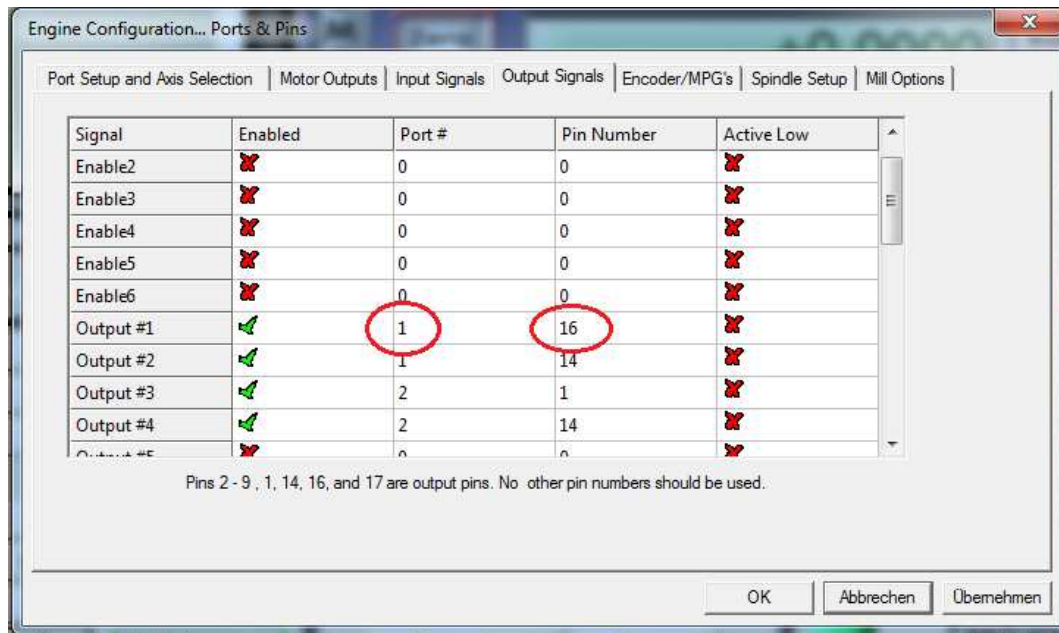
Engine Configuration... Ports & Pins

Port Setup and Axis Selection | Motor Outputs | Input Signals | Output Signals | Encoder/MPG's | Spindle Setup | Mill Options

| Signal | Enabled | Port # | Pin Number | Active Low |
|---|---|---|---|---|
| Enable2 | ✗ | 0 | 0 | ✗ |
| Enable3 | ✗ | 0 | 0 | ✗ |
| Enable4 | ✗ | 0 | 0 | ✗ |
| Enable5 | ✗ | 0 | 0 | ✗ |
| Enable6 | ✗ | 0 | 0 | ✗ |
| Output #1 | ✓ | 1 | 16 | ✗ |
| Output #2 | ✓ | 1 | 14 | ✗ |
| Output #3 | ✓ | 2 | 1 | ✗ |
| Output #4 | ✓ | 2 | 14 | ✗ |
| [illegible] | ✗ | 0 | 0 | ✗ |

Pins 2 - 9 , 1, 14, 16, and 17 are output pins. No other pin numbers should be used.

OK | Abbrechen | Übernehmen